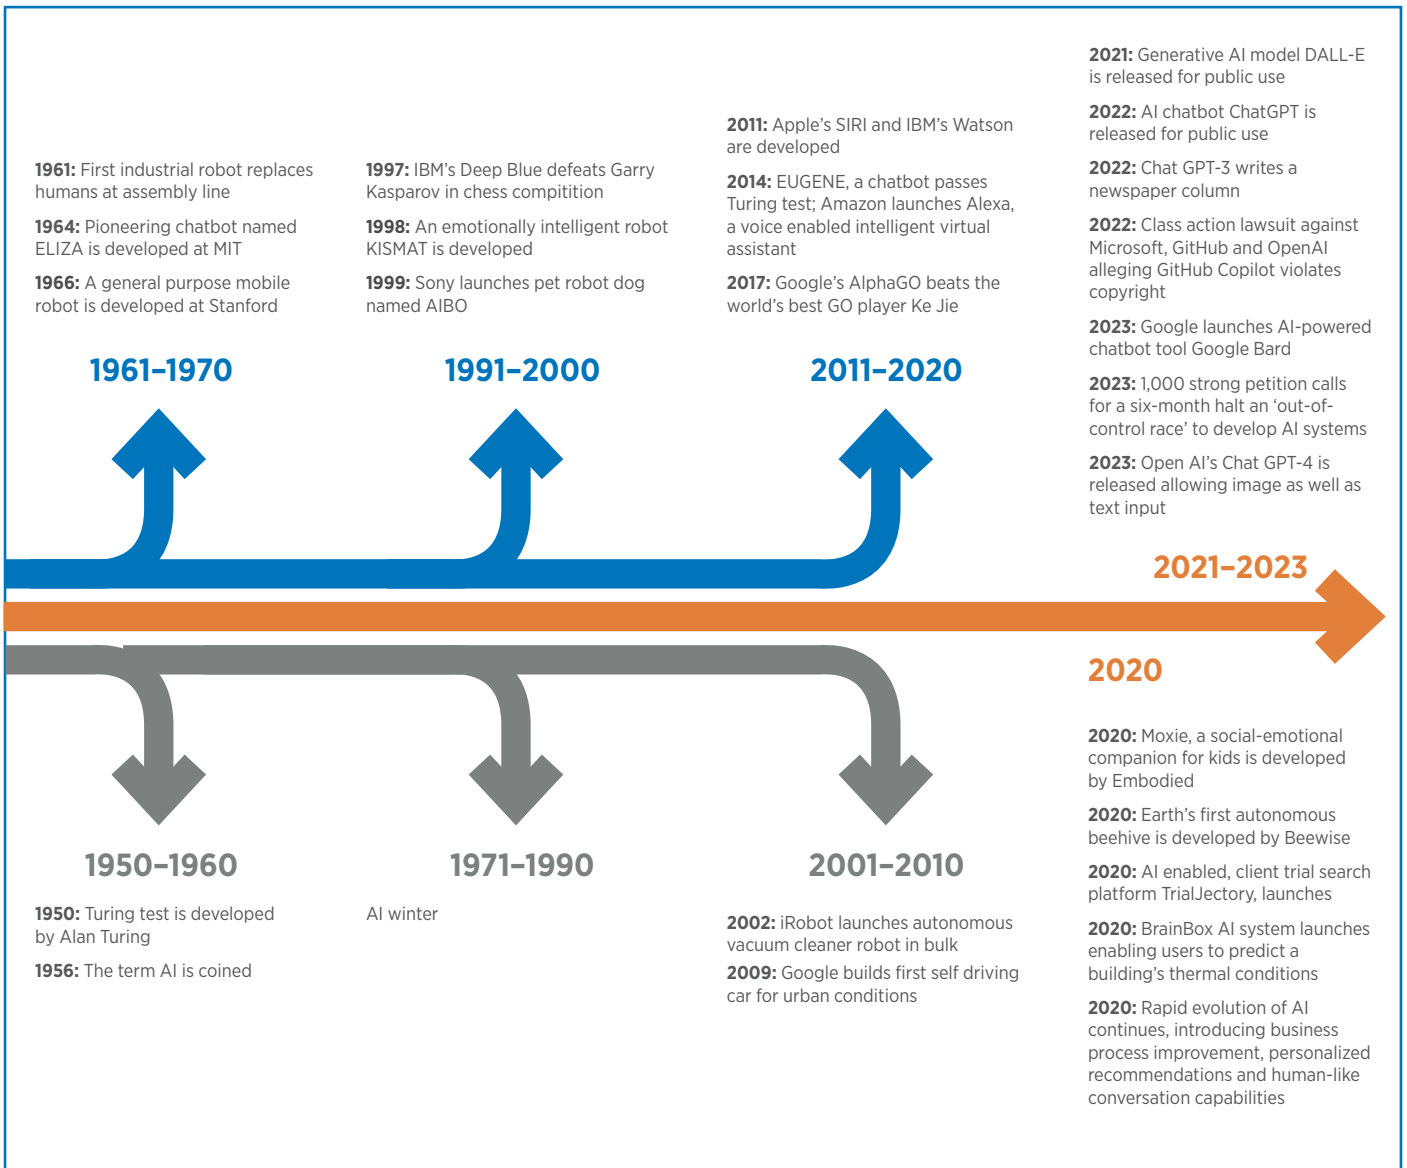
1961: First industrial robot replaces humans at assembly line

1964: Pioneering chatbot named ELIZA is developed at MIT

1966: A general purpose mobile robot is developed at Stanford

1961–1970

1997: IBM's Deep Blue defeats Garry Kasparov in chess compitition

1998: An emotionally intelligent robot KISMAT is developed

1999: Sony launches pet robot dog named AIBO

1991–2000

2011: Apple's SIRI and IBM's Watson are developed

2014: EUGENE, a chatbot passes Turing test; Amazon launches Alexa, a voice enabled intelligent virtual assistant

2017: Google's AlphaGO beats the world's best GO player Ke Jie

2011–2020

2021: Generative AI model DALL-E is released for public use

2022: AI chatbot ChatGPT is released for public use

2022: Chat GPT-3 writes a newspaper column

2022: Class action lawsuit against Microsoft, GitHub and OpenAI alleging GitHub Copilot violates copyright

2023: Google launches AI-powered chatbot tool Google Bard

2023: 1,000 strong petition calls for a six-month halt an 'out-of-control race' to develop AI systems

2023: Open AI's Chat GPT-4 is released allowing image as well as text input

2021–2023

2020

2020: Moxie, a social-emotional companion for kids is developed by Embodied

2020: Earth's first autonomous beehive is developed by Beewise

2020: AI enabled, client trial search platform TrialJectory, launches

2020: BrainBox AI system launches enabling users to predict a building's thermal conditions

2020: Rapid evolution of AI continues, introducing business process improvement, personalized recommendations and human-like conversation capabilities

1950–1960

1950: Turing test is developed by Alan Turing

1956: The term AI is coined

1971–1990

AI winter

2001–2010

2002: iRobot launches autonomous vacuum cleaner robot in bulk

2009: Google builds first self driving car for urban conditions